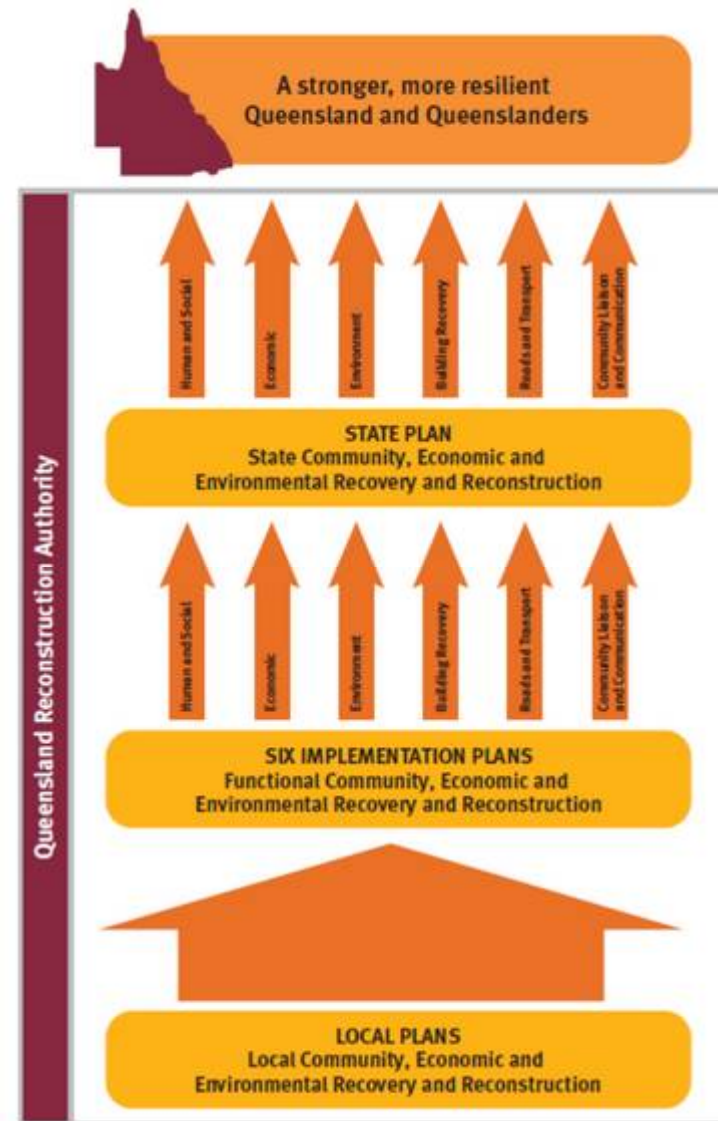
A stronger, more resilient Queensland and Queenslanders

Queensland Reconstruction Authority

Human and Social

Economic

Environment

Building Recovery

Roads and Transport

Community Liaison and Communication

STATE PLAN
State Community, Economic and Environmental Recovery and Reconstruction

Human and Social

Economic

Environment

Building Recovery

Roads and Transport

Community Liaison and Communication

SIX IMPLEMENTATION PLANS
Functional Community, Economic and Environmental Recovery and Reconstruction

LOCAL PLANS
Local Community, Economic and Environmental Recovery and Reconstruction